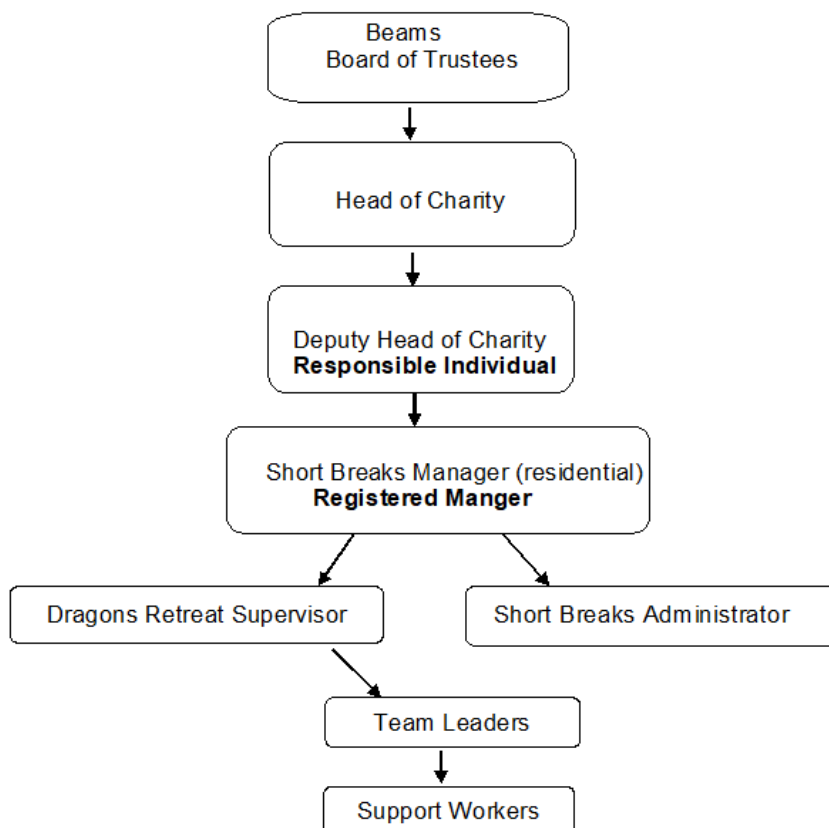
Beams
Board of Trustees

Head of Charity

Deputy Head of Charity
**Responsible Individual**

Short Breaks Manager (residential)
**Registered Manger**

Dragons Retreat Supervisor

Short Breaks Administrator

Team Leaders

Support Workers